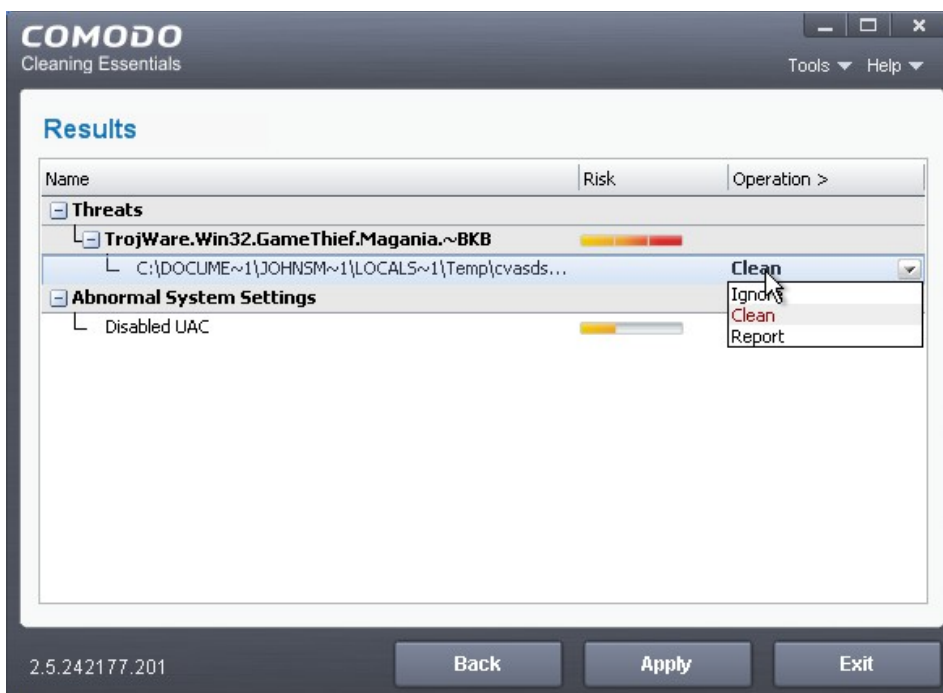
COMODO
Cleaning Essentials

Tools ▼ Help ▼

Results

| Name | Risk | Operation > |
|---|---|---|
| Threats | | |
| TrojWare.Win32.GameThief.Magania.~BKB | | |
| C:\DOCUME~1\JOHNSM~1\LOCALS~1\Temp\cvasds... | | Clean |
| Abnormal System Settings | | |
| Disabled UAC | | |

Ignore
Clean
Report

2.5.242177.201

Back

Apply

Exit